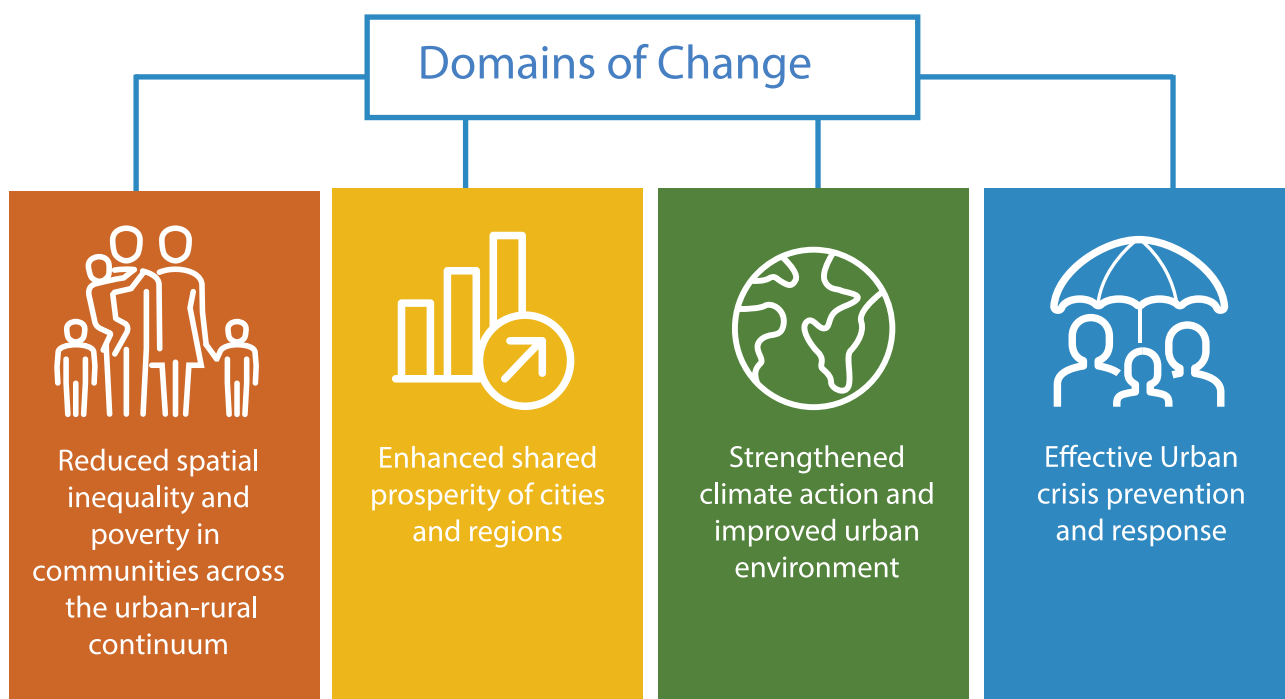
Domains of Change

Reduced spatial inequality and poverty in communities across the urban-rural continuum

Enhanced shared prosperity of cities and regions

Strengthened climate action and improved urban environment

Effective Urban crisis prevention and response